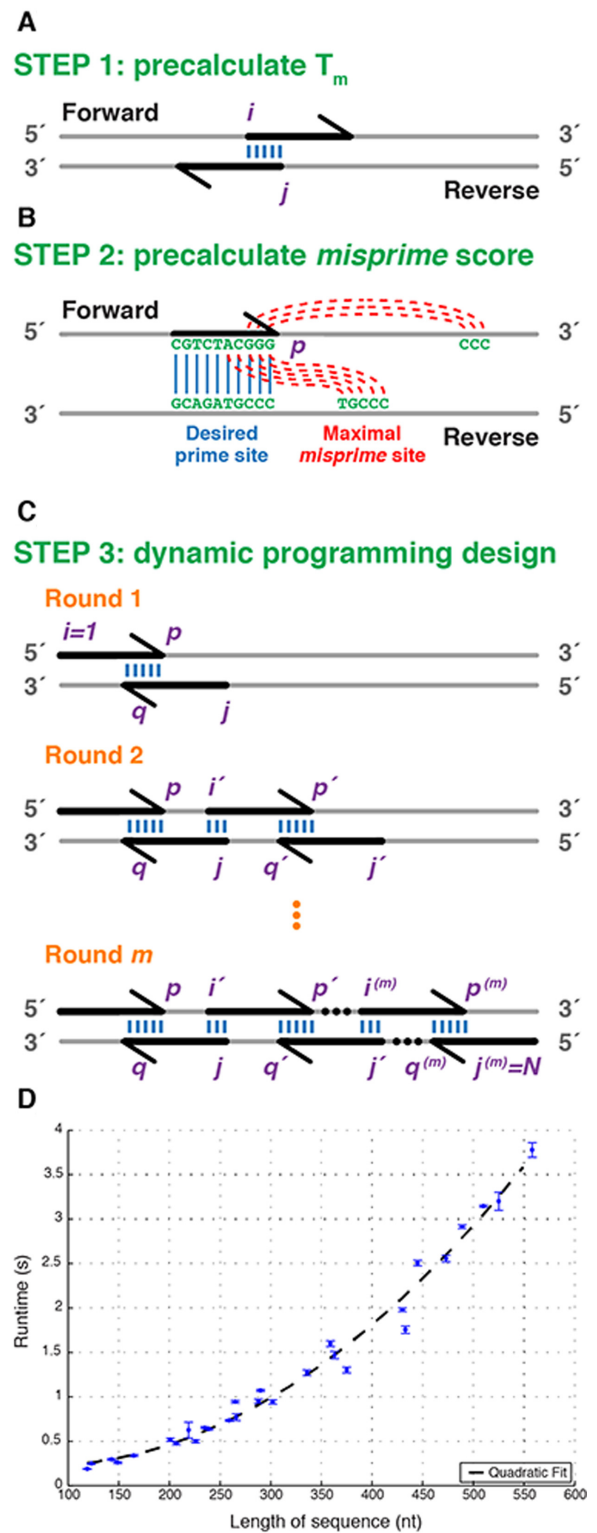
A

STEP 1: precalculate $T_m$

Forward

5´ $i$ 3´

3´ $j$ 5´

Reverse

B

STEP 2: precalculate *misprime* score

Forward

5´ CGTCTACGGG $p$ CCC 3´

3´ GCAGATGCCC TGCCC 5´

Desired prime site

Maximal *misprime* site

Reverse

C

STEP 3: dynamic programming design

Round 1

$i=1$ $p$

5´ 3´

3´ 5´

$q$ $j$

Round 2

5´ $p$ $i´$ $p´$ 3´

3´ 5´

$q$ $j$ $q´$ $j´$

Round $m$

5´ $p$ $i´$ $p´$ $i^{(m)}$ $p^{(m)}$ 3´

3´ 5´

$q$ $j$ $q´$ $j´$ $q^{(m)}$ $j^{(m)}=N$

D

Runtime (s)

4

3.5

3

2.5

2

1.5

1

0.5

0

100 150 200 250 300 350 400 450 500 550 600

Length of sequence (nt)

Quadratic Fit